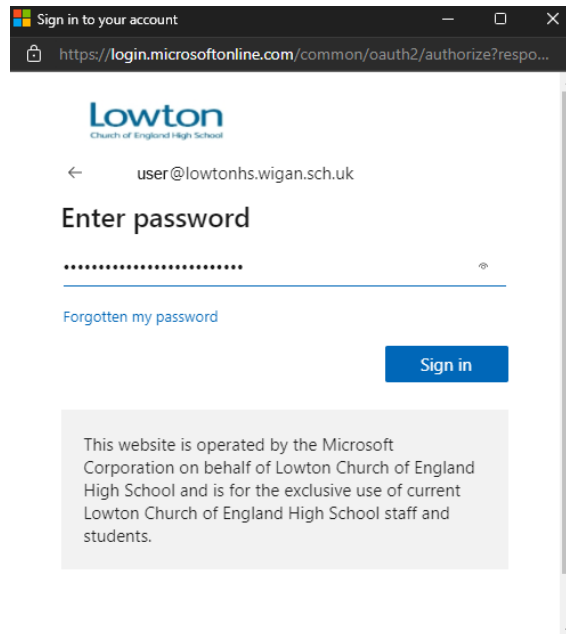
Sign in to your account

https://login.microsoftonline.com/common/oauth2/authorize?respo...

Lowton
Church of England High School

user@lowtonhs.wigan.sch.uk

Enter password

••••••••••••••••••••••••••

Forgotten my password

Sign in

This website is operated by the Microsoft Corporation on behalf of Lowton Church of England High School and is for the exclusive use of current Lowton Church of England High School staff and students.